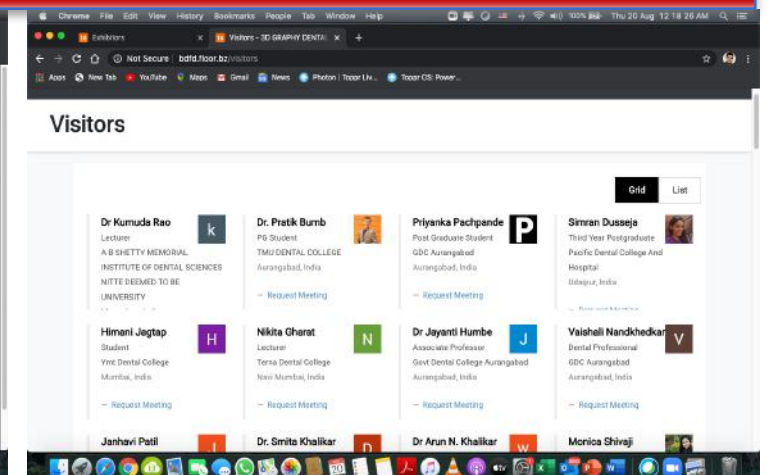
Chrome File Edit View History Bookmarks People Tab Window Help

100% Thu 20 Aug 12:18:26 AM

Exhibitors

Visitors - 3D GRAPHY DENTAL

Not Secure | bdfd.floor.bz/visitors

Apps New Tab YouTube Maps Gmail News Photon | Topper Liv... Topper CIS: Power...

Visitors

Grid List

Dr Kumuda Rao
k
Lecturer
A B SHETTY MEMORIAL INSTITUTE OF DENTAL SCIENCES NITTE DEEMED TO BE UNIVERSITY
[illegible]

Dr. Pratik Bumb
PG Student
TMU DENTAL COLLEGE
Aurangabad, India
Request Meeting

Priyanka Pachpande
P
Post Graduate Student
GDC Aurangabad
Aurangabad, India
Request Meeting

Simran Dusseja
Third Year Postgraduate
Pacific Dental College And Hospital
Udaipur, India
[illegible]

Himani Jagtap
H
Student
Ymt Dental College
Mumbai, India
Request Meeting

Nikita Gharat
N
Lecturer
Terna Dental College
Navi Mumbai, India
Request Meeting

Dr Jayanti Humbe
J
Associate Professor
Govt Dental College Aurangabad
Aurangabad, India
Request Meeting

Vaishali Nandkhedkar
V
Dental Professional
GDC Aurangabad
Aurangabad, India
Request Meeting

Janhavi Patil
J

Dr. Smita Khalikar
D

Dr Arun N. Khalikar
W

Monica Shivaji